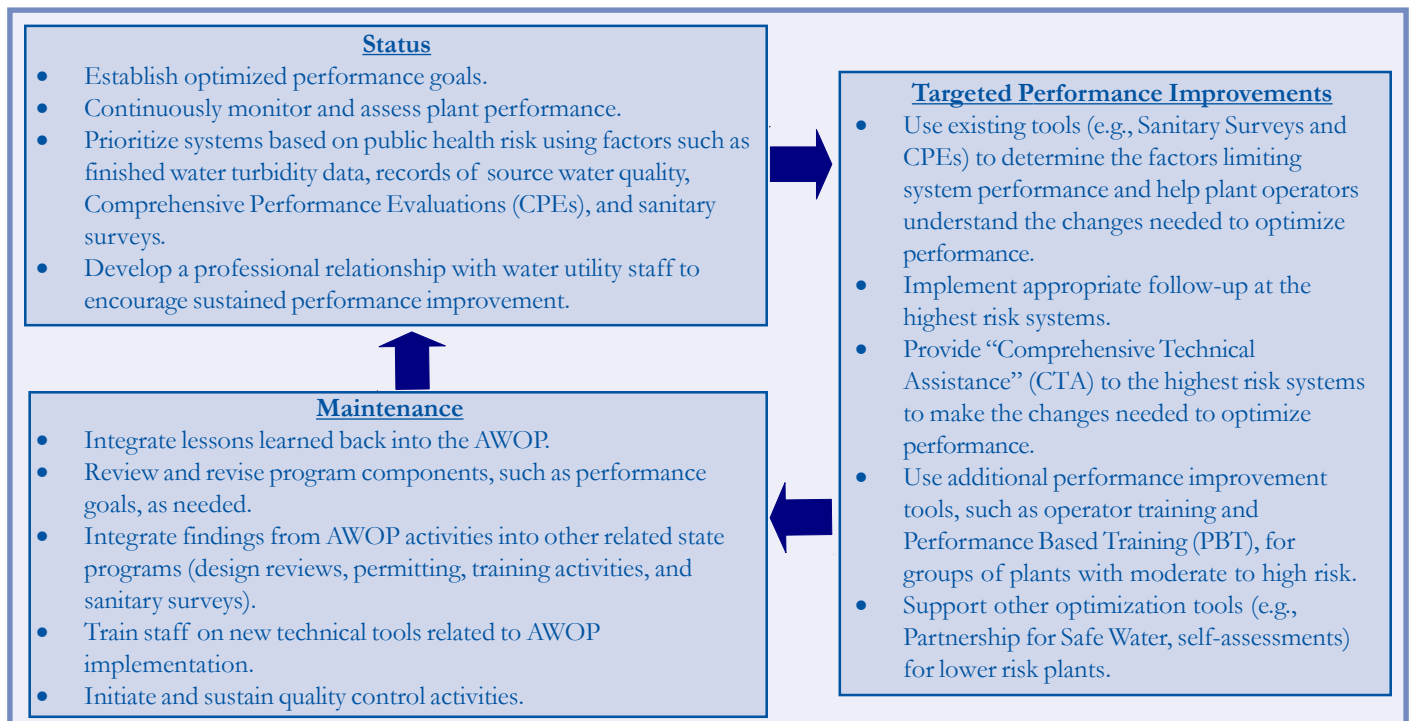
Status

- Establish optimized performance goals.
- Continuously monitor and assess plant performance.
- Prioritize systems based on public health risk using factors such as finished water turbidity data, records of source water quality, Comprehensive Performance Evaluations (CPEs), and sanitary surveys.
- Develop a professional relationship with water utility staff to encourage sustained performance improvement.

Targeted Performance Improvements

- Use existing tools (e.g., Sanitary Surveys and CPEs) to determine the factors limiting system performance and help plant operators understand the changes needed to optimize performance.
- Implement appropriate follow-up at the highest risk systems.
- Provide “Comprehensive Technical Assistance” (CTA) to the highest risk systems to make the changes needed to optimize performance.
- Use additional performance improvement tools, such as operator training and Performance Based Training (PBT), for groups of plants with moderate to high risk.
- Support other optimization tools (e.g., Partnership for Safe Water, self-assessments) for lower risk plants.

Maintenance

- Integrate lessons learned back into the AWOP.
- Review and revise program components, such as performance goals, as needed.
- Integrate findings from AWOP activities into other related state programs (design reviews, permitting, training activities, and sanitary surveys).
- Train staff on new technical tools related to AWOP implementation.
- Initiate and sustain quality control activities.